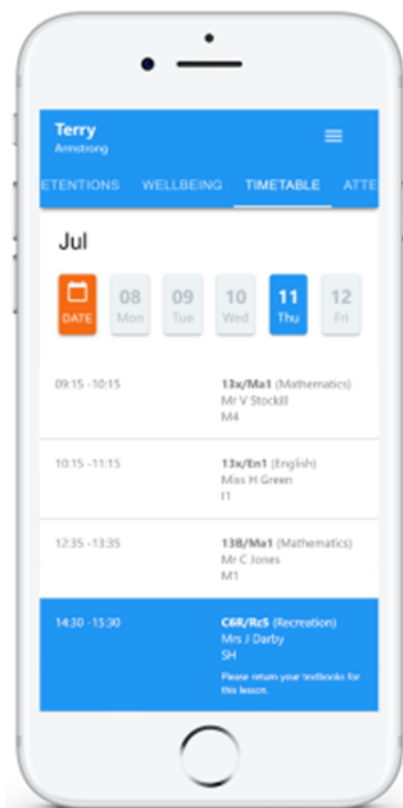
Terry
Armstrong

ETENTIONS WELLBEING TIMETABLE ATTE

Jul

DATE

08 Mon

09 Tue

10 Wed

11 Thu

12 Fri

09:15 - 10:15
13x/Ma1 (Mathematics)
Mr V Stockll
M4

10:15 - 11:15
13x/En1 (English)
Miss H Green
I1

12:35 - 13:35
13B/Ma1 (Mathematics)
Mr C Jones
M1

14:30 - 15:30
C6R/Rc5 (Recreation)
Mrs J Darby
SH
Please return your textbooks for this lesson.